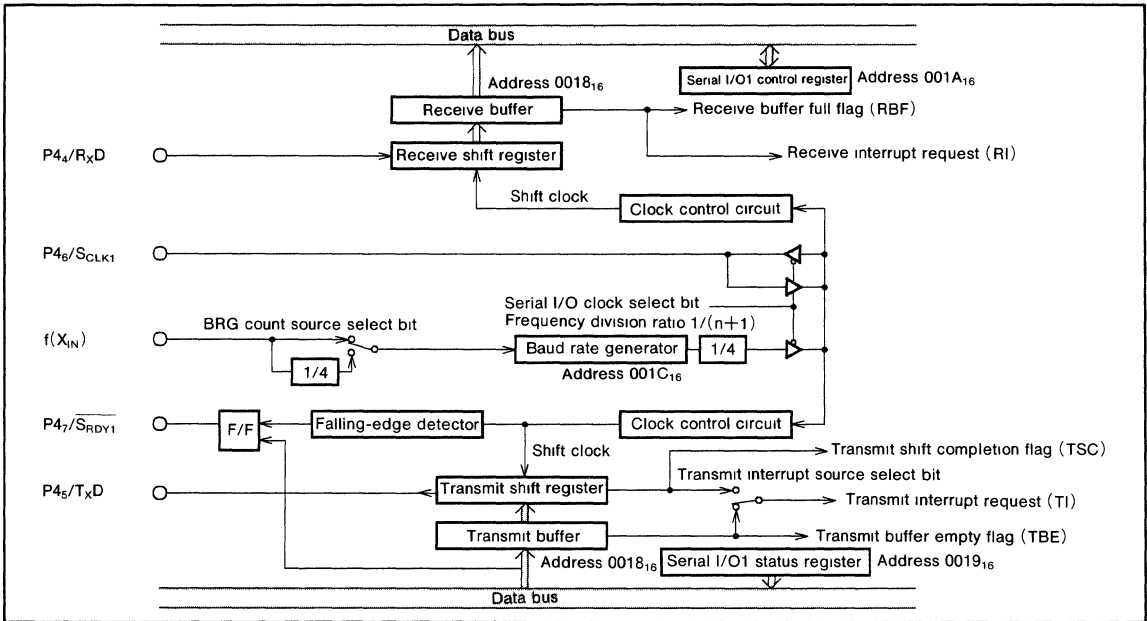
Data bus

Serial I/O1 control register Address $001A_{16}$

Address $0018_{16}$

Receive buffer

Receive buffer full flag (RBF)

$P4_4/R_XD$

Receive shift register

Receive interrupt request (RI)

Shift clock

Clock control circuit

$P4_6/S_{CLK1}$

Serial I/O clock select bit

Frequency division ratio 1/(n+1)

$f(X_{IN})$

BRG count source select bit

1/4

Baud rate generator

1/4

Address $001C_{16}$

$P4_7/\overline{S_{RDY1}}$

F/F

Falling-edge detector

Clock control circuit

Shift clock

Transmit shift completion flag (TSC)

Transmit interrupt source select bit

$P4_5/T_XD$

Transmit shift register

Transmit interrupt request (TI)

Transmit buffer

Transmit buffer empty flag (TBE)

Address $0018_{16}$

Serial I/O1 status register

Address $0019_{16}$

Data bus